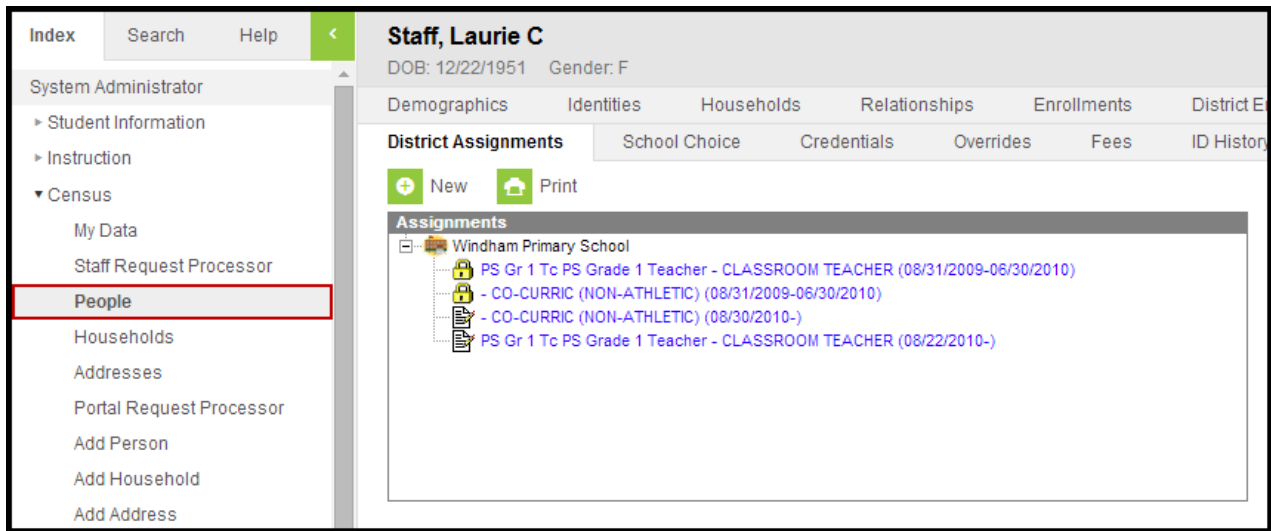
Index Search Help

System Administrator
▸ Student Information
▸ Instruction
▾ Census
My Data
Staff Request Processor
People
Households
Addresses
Portal Request Processor
Add Person
Add Household
Add Address

Staff, Laurie C
DOB: 12/22/1951 Gender: F

Demographics Identities Households Relationships Enrollments District E

District Assignments School Choice Credentials Overrides Fees ID History

New Print

Assignments
Windham Primary School
PS Gr 1 Tc PS Grade 1 Teacher - CLASSROOM TEACHER (08/31/2009-06/30/2010)
- CO-CURRIC (NON-ATHLETIC) (08/31/2009-06/30/2010)
- CO-CURRIC (NON-ATHLETIC) (08/30/2010-)
PS Gr 1 Tc PS Grade 1 Teacher - CLASSROOM TEACHER (08/22/2010-)